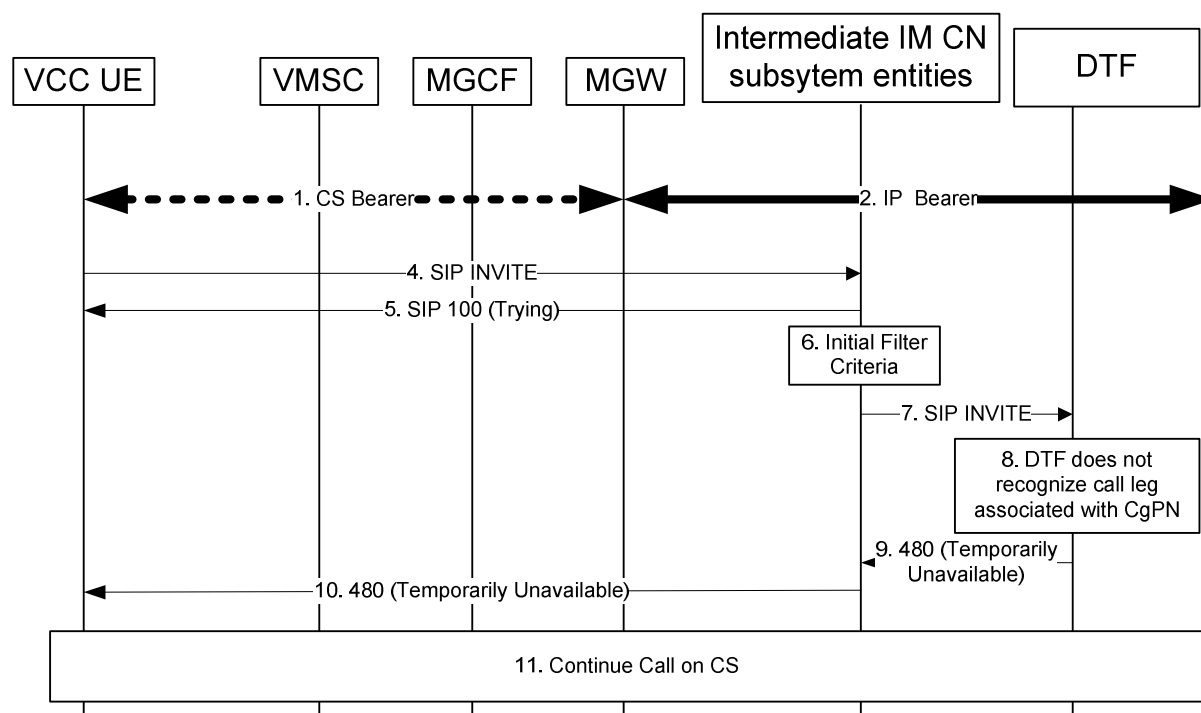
VCC UE

VMSC

MGCF

MGW

Intermediate IM CN subsytem entities

DTF

1. CS Bearer

2. IP Bearer

4. SIP INVITE

5. SIP 100 (Trying)

6. Initial Filter Criteria

7. SIP INVITE

8. DTF does not recognize call leg associated with CgPN

9. 480 (Temporarily Unavailable)

10. 480 (Temporarily Unavailable)

11. Continue Call on CS